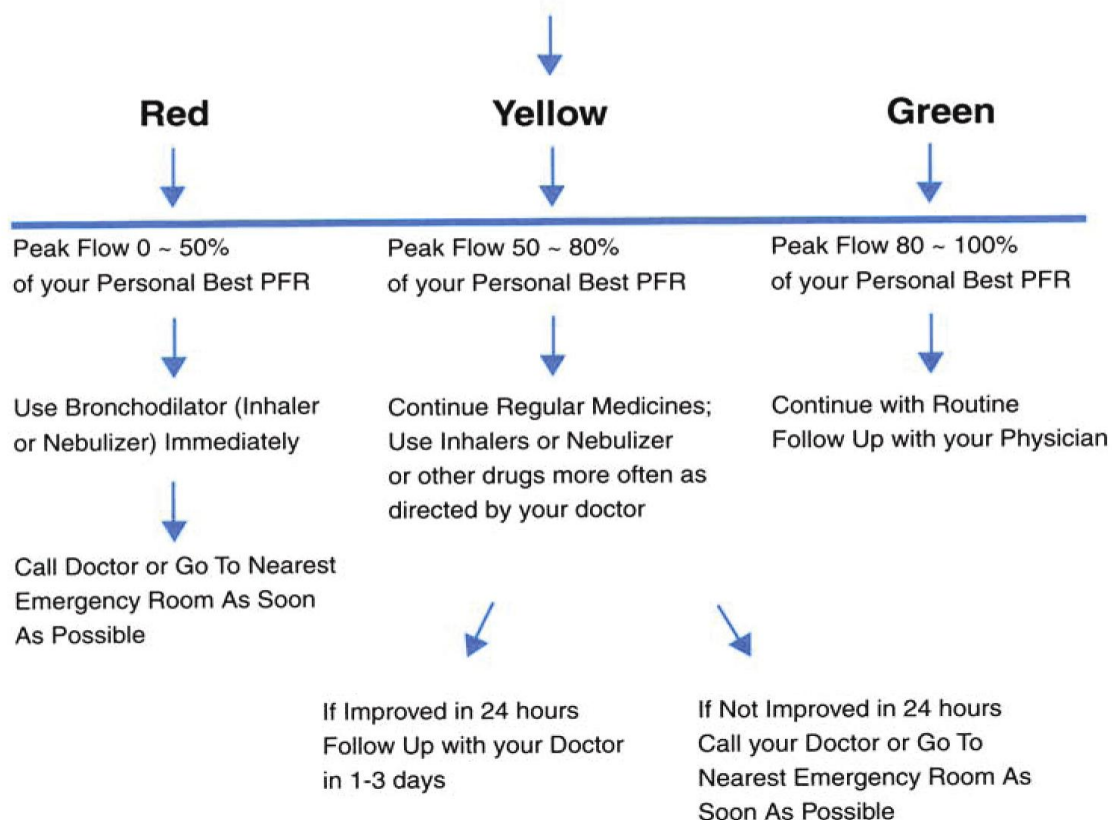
Red

Yellow

Green

Peak Flow 0 ~ 50% of your Personal Best PFR

Use Bronchodilator (Inhaler or Nebulizer) Immediately

Call Doctor or Go To Nearest Emergency Room As Soon As Possible

Peak Flow 50 ~ 80% of your Personal Best PFR

Continue Regular Medicines; Use Inhalers or Nebulizer or other drugs more often as directed by your doctor

Peak Flow 80 ~ 100% of your Personal Best PFR

Continue with Routine Follow Up with your Physician

If Improved in 24 hours Follow Up with your Doctor in 1-3 days

If Not Improved in 24 hours Call your Doctor or Go To Nearest Emergency Room As Soon As Possible